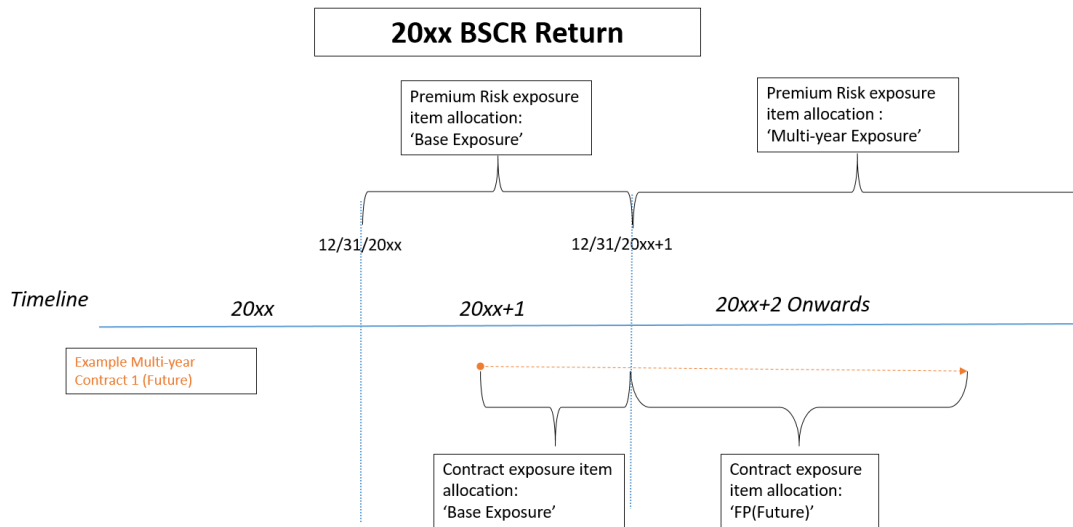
20xx BSCR Return

Premium Risk exposure item allocation: 'Base Exposure'

Premium Risk exposure item allocation : 'Multi-year Exposure'

12/31/20xx

12/31/20xx+1

Timeline

20xx

20xx+1

20xx+2 Onwards

Example Multi-year Contract 1 (Future)

Contract exposure item allocation: 'Base Exposure'

Contract exposure item allocation: 'FP(Future)'